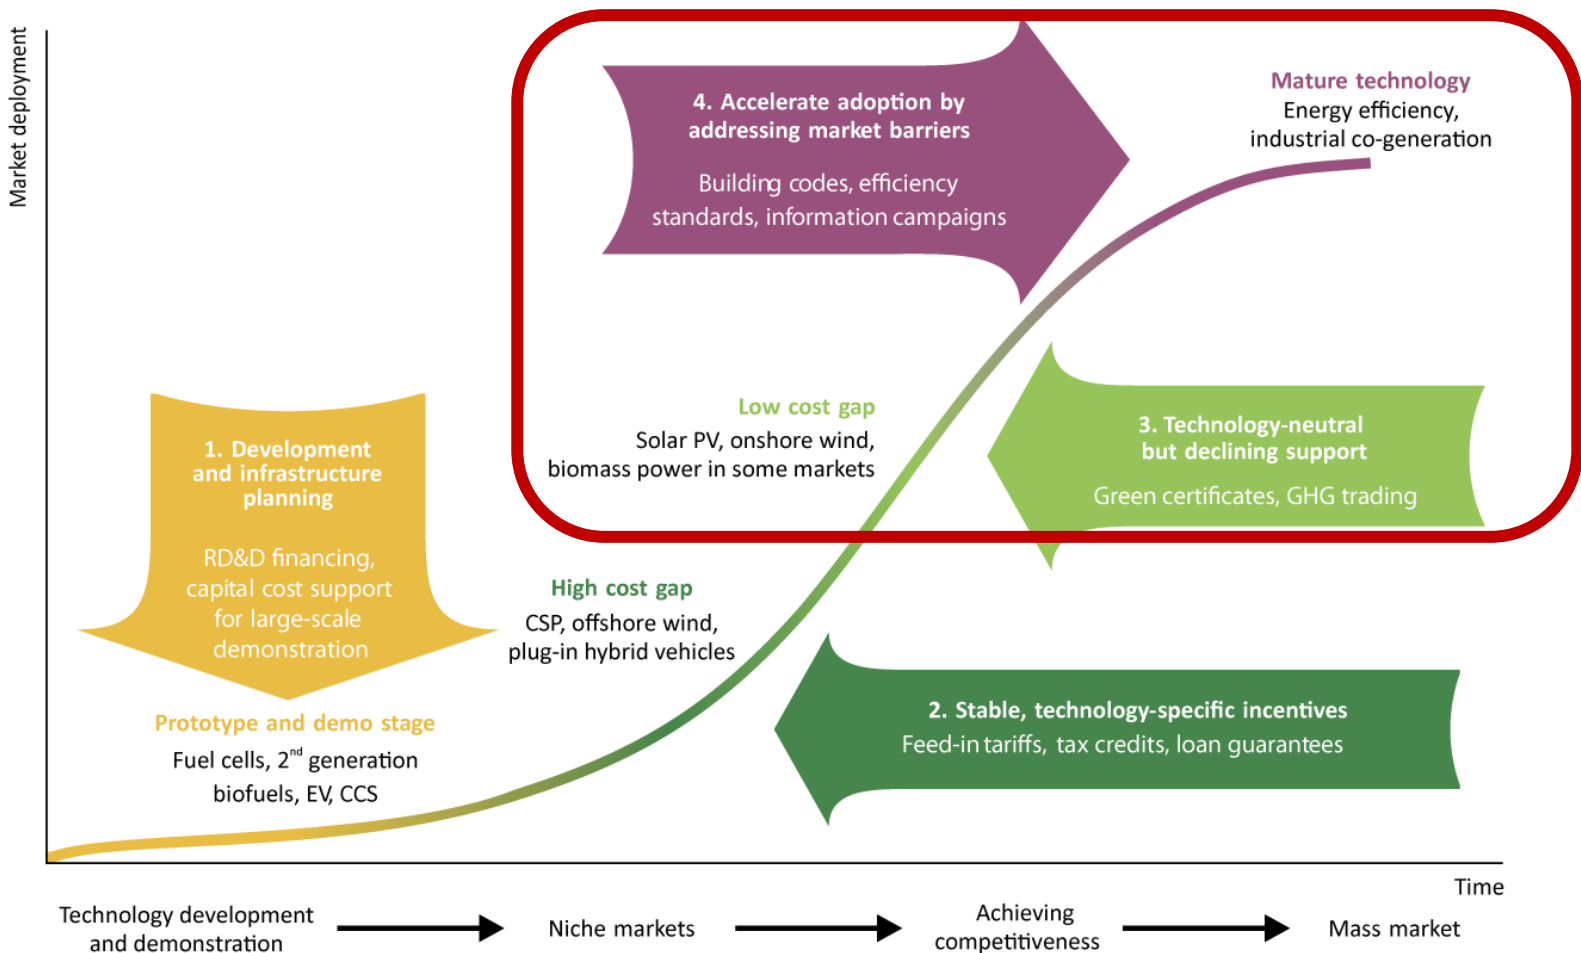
Market deployment

4. Accelerate adoption by addressing market barriers

Building codes, efficiency standards, information campaigns

Mature technology
Energy efficiency, industrial co-generation

Low cost gap
Solar PV, onshore wind, biomass power in some markets

3. Technology-neutral but declining support

Green certificates, GHG trading

1. Development and infrastructure planning

RD&D financing, capital cost support for large-scale demonstration

High cost gap
CSP, offshore wind, plug-in hybrid vehicles

Prototype and demo stage
Fuel cells, 2$^{nd}$ generation biofuels, EV, CCS

2. Stable, technology-specific incentives
Feed-in tariffs, tax credits, loan guarantees

Time

Technology development and demonstration

Niche markets

Achieving competitiveness

Mass market